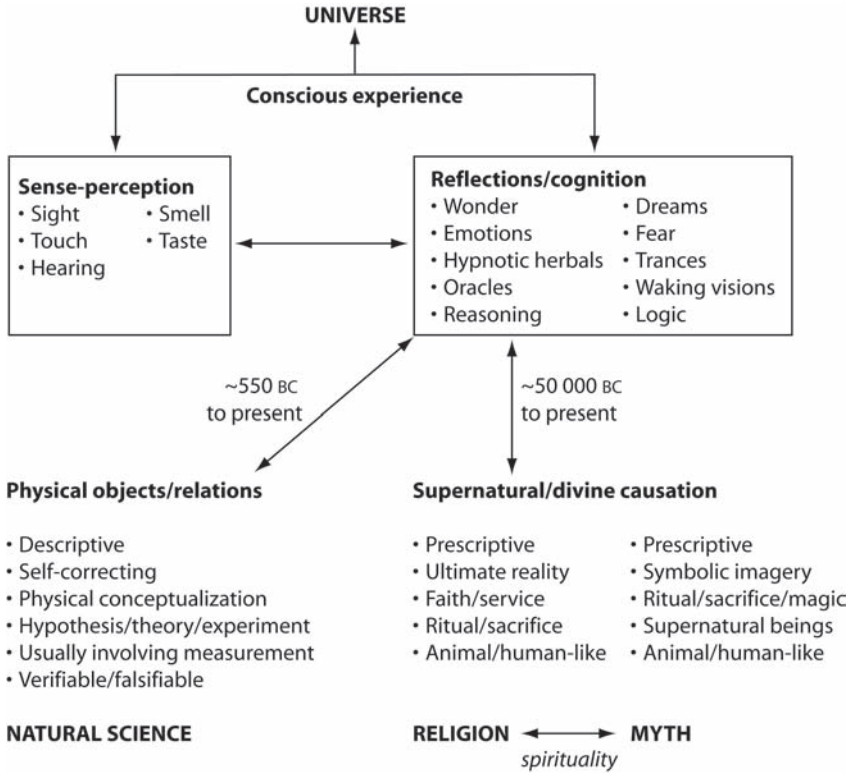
UNIVERSE

Conscious experience

Sense-perception
• Sight
• Touch
• Hearing
• Smell
• Taste

Reflections/cognition
• Wonder
• Emotions
• Hypnotic herbals
• Oracles
• Reasoning
• Dreams
• Fear
• Trances
• Waking visions
• Logic

~550 BC to present

~50 000 BC to present

Physical objects/relations

• Descriptive
• Self-correcting
• Physical conceptualization
• Hypothesis/theory/experiment
• Usually involving measurement
• Verifiable/falsifiable

NATURAL SCIENCE

Supernatural/divine causation

• Prescriptive
• Ultimate reality
• Faith/service
• Ritual/sacrifice
• Animal/human-like

• Prescriptive
• Symbolic imagery
• Ritual/sacrifice/magic
• Supernatural beings
• Animal/human-like

RELIGION MYTH
spirituality